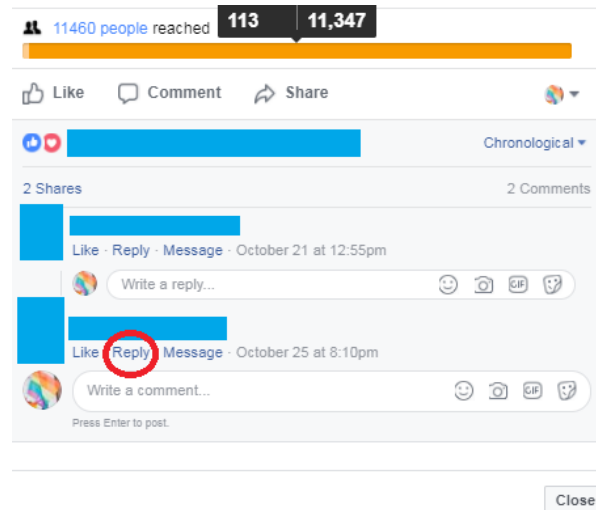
11460 people reached 113 11,347

Like Comment Share

Chronological

2 Shares 2 Comments

Like · Reply · Message · October 21 at 12:55pm

Write a reply...

GIF

Like · Reply · Message · October 25 at 8:10pm

Write a comment...

GIF

Press Enter to post.

Close